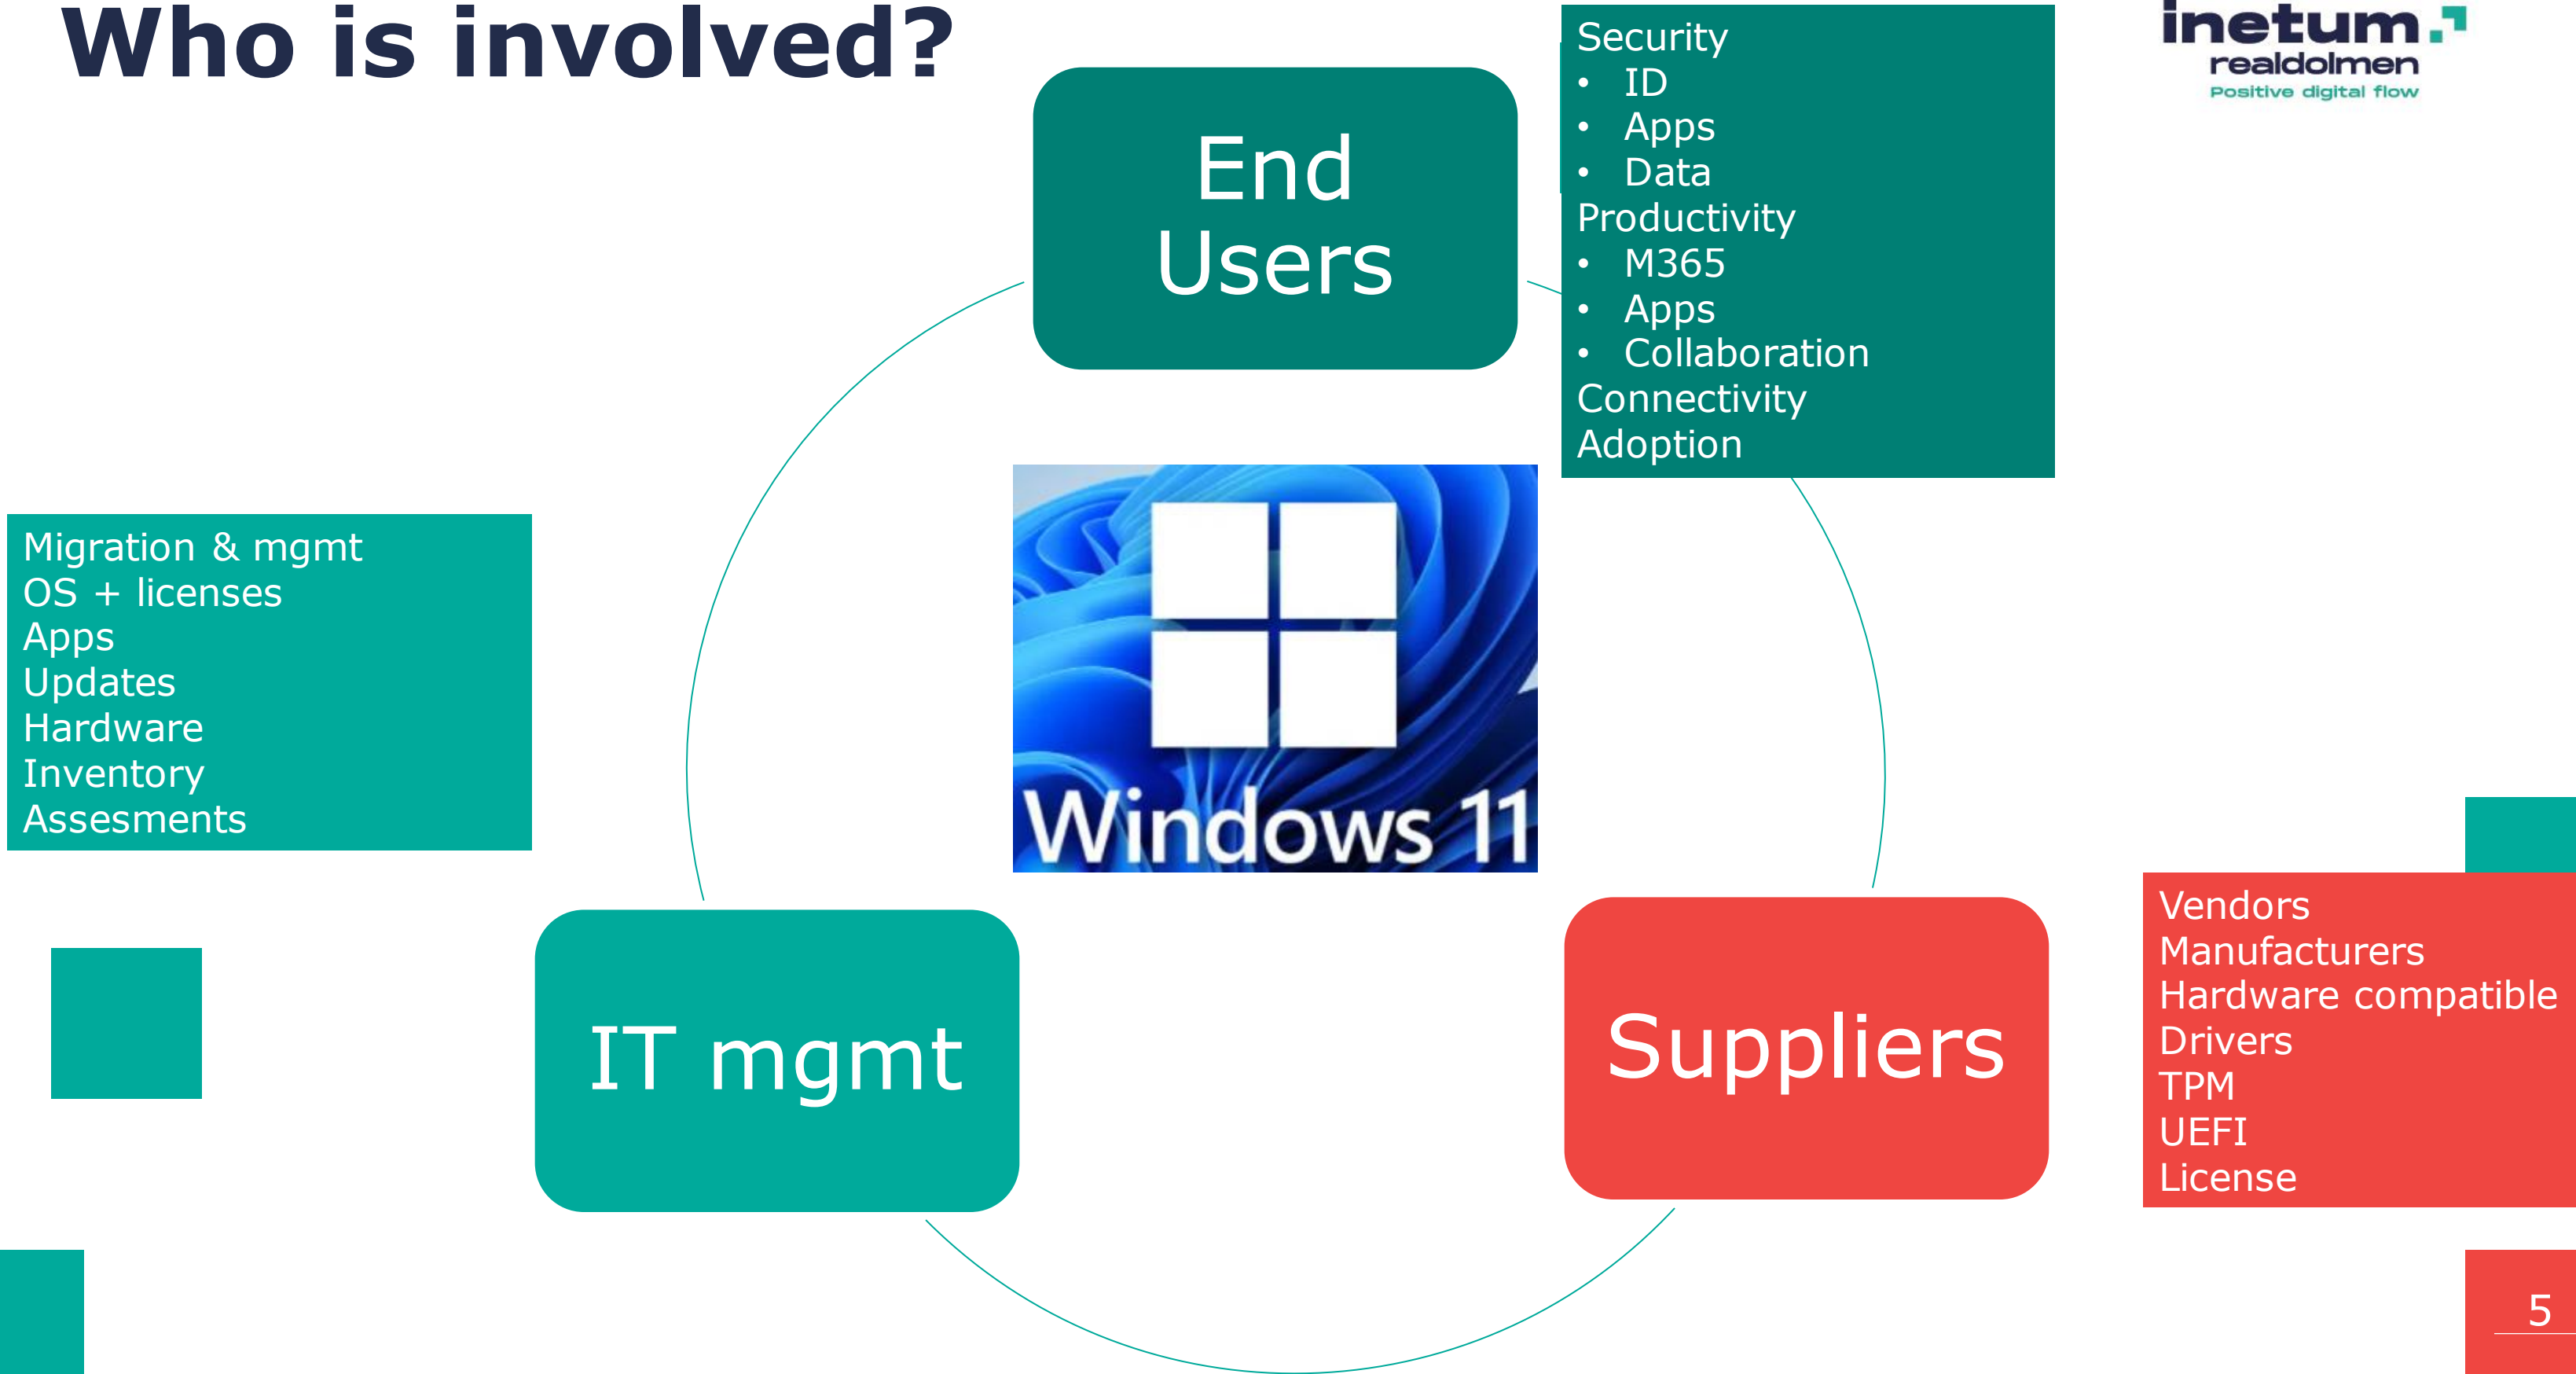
Who is involved?

inetum.
realdolmen
Positive digital flow

End Users

Security
- ID
- Apps
- Data
Productivity
- M365
- Apps
- Collaboration
Connectivity
Adoption

Migration & mgmt
OS + licenses
Apps
Updates
Hardware
Inventory
Assesments

Windows 11

IT mgmt

Suppliers

Vendors
Manufacturers
Hardware compatible
Drivers
TPM
UEFI
License

5